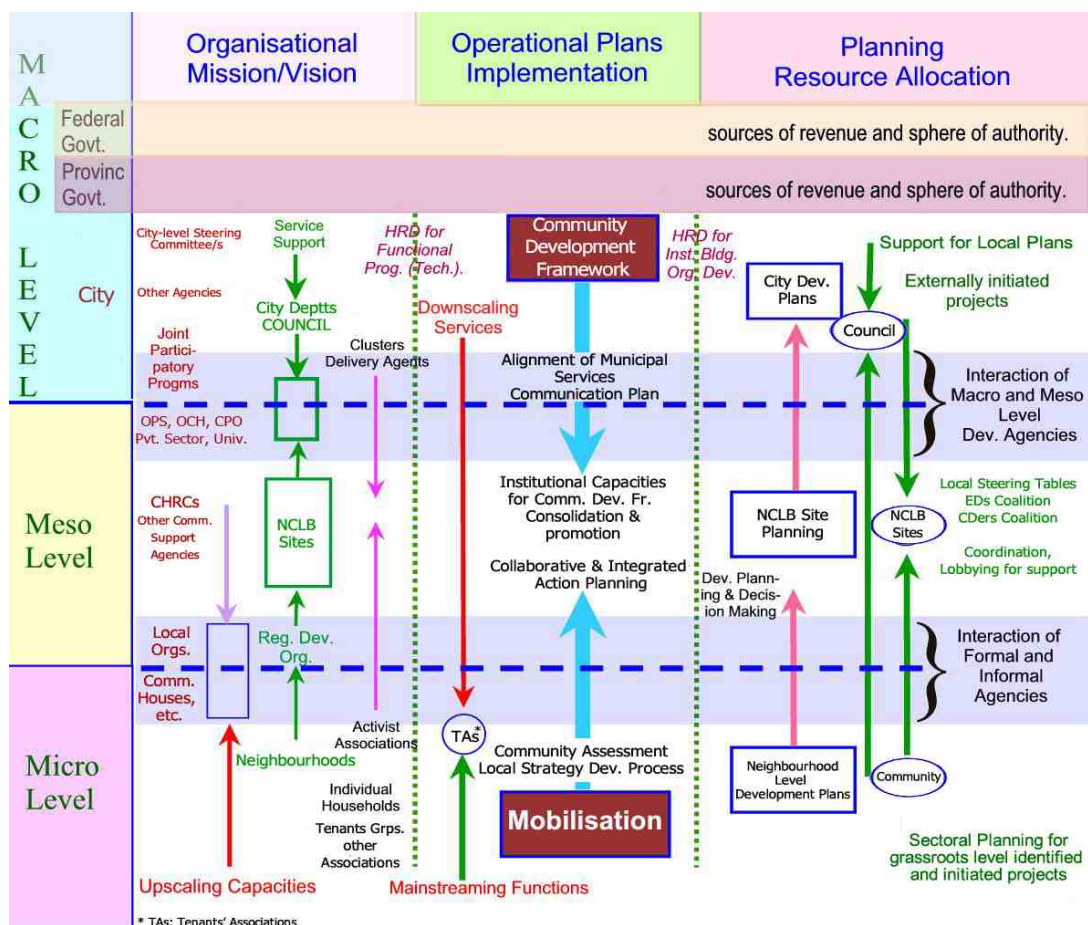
Organisational Mission/Vision

Operational Plans Implementation

Planning Resource Allocation

MACRO LEVEL

Federal Govt.

sources of revenue and sphere of authority.

Provinc Govt.

sources of revenue and sphere of authority.

City

City-level Steering Committee/s

Other Agencies

Joint Participatory Progms

Service Support

City Deptts COUNCIL

HRD for Functional Prog. (Tech.).

Community Development Framework

HRD for Inst. Bldg. Org. Dev.

Support for Local Plans

Externally initiated projects

City Dev. Plans

Council

Downscaling Services

Clusters Delivery Agents

Alignment of Municipal Services Communication Plan

Interaction of Macro and Meso Level Dev. Agencies

OPS, OCH, CPO Pvt. Sector, Univ.

Meso Level

CHRCs Other Comm. Support Agencies

NCLB Sites

Institutional Capacities for Comm. Dev. Fr. Consolidation & promotion

NCLB Site Planning

Local Steering Tables EDs Coalition CDers Coalition

NCLB Sites

Coordination, Lobbying for support

Collaborative & Integrated Action Planning

Dev. Planning & Decision Making

Local Orgs.

Reg. Dev. Org.

Interaction of Formal and Informal Agencies

Comm. Houses, etc.

Micro Level

Neighbourhoods

Activist Associations

TAs*

Community Assessment Local Strategy Dev. Process

Neighbourhood Level Development Plans

Community

Individual Households

Tenants Grps. other Associations

Mobilisation

Sectoral Planning for grassroots level identified and initiated projects

Upscaling Capacities

Mainstreaming Functions

* TAs: Tenants' Associations